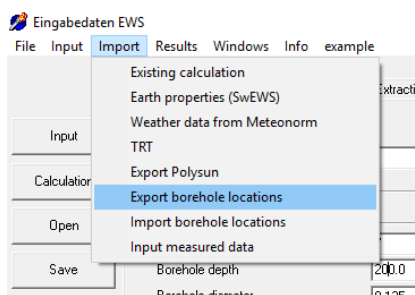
Eingabedaten EWS

File Input Import Results Windows Info example

Existing calculation
Earth properties (SwEWS)
Weather data from Meteonorm
TRT
Export Polysun
Export borehole locations
Import borehole locations
Input measured data

Extractio

Input

Calculation

Open

Save

Borehole depth 200.0

Borehole diameter 0.135